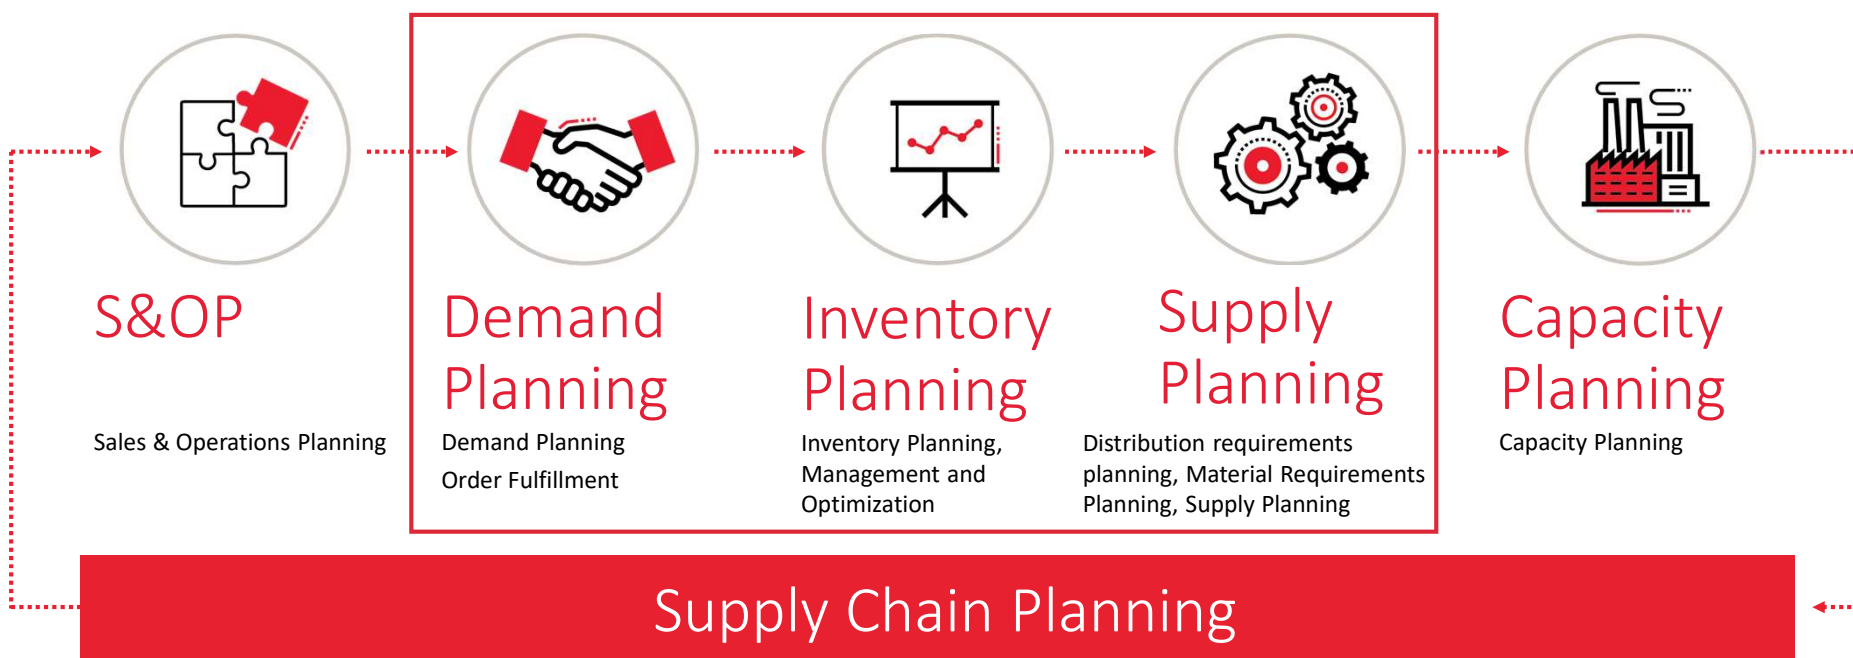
S&OP

Sales & Operations Planning

Demand Planning

Demand Planning

Order Fulfillment

Inventory Planning

Inventory Planning, Management and Optimization

Supply Planning

Distribution requirements planning, Material Requirements Planning, Supply Planning

Capacity Planning

Capacity Planning

Supply Chain Planning